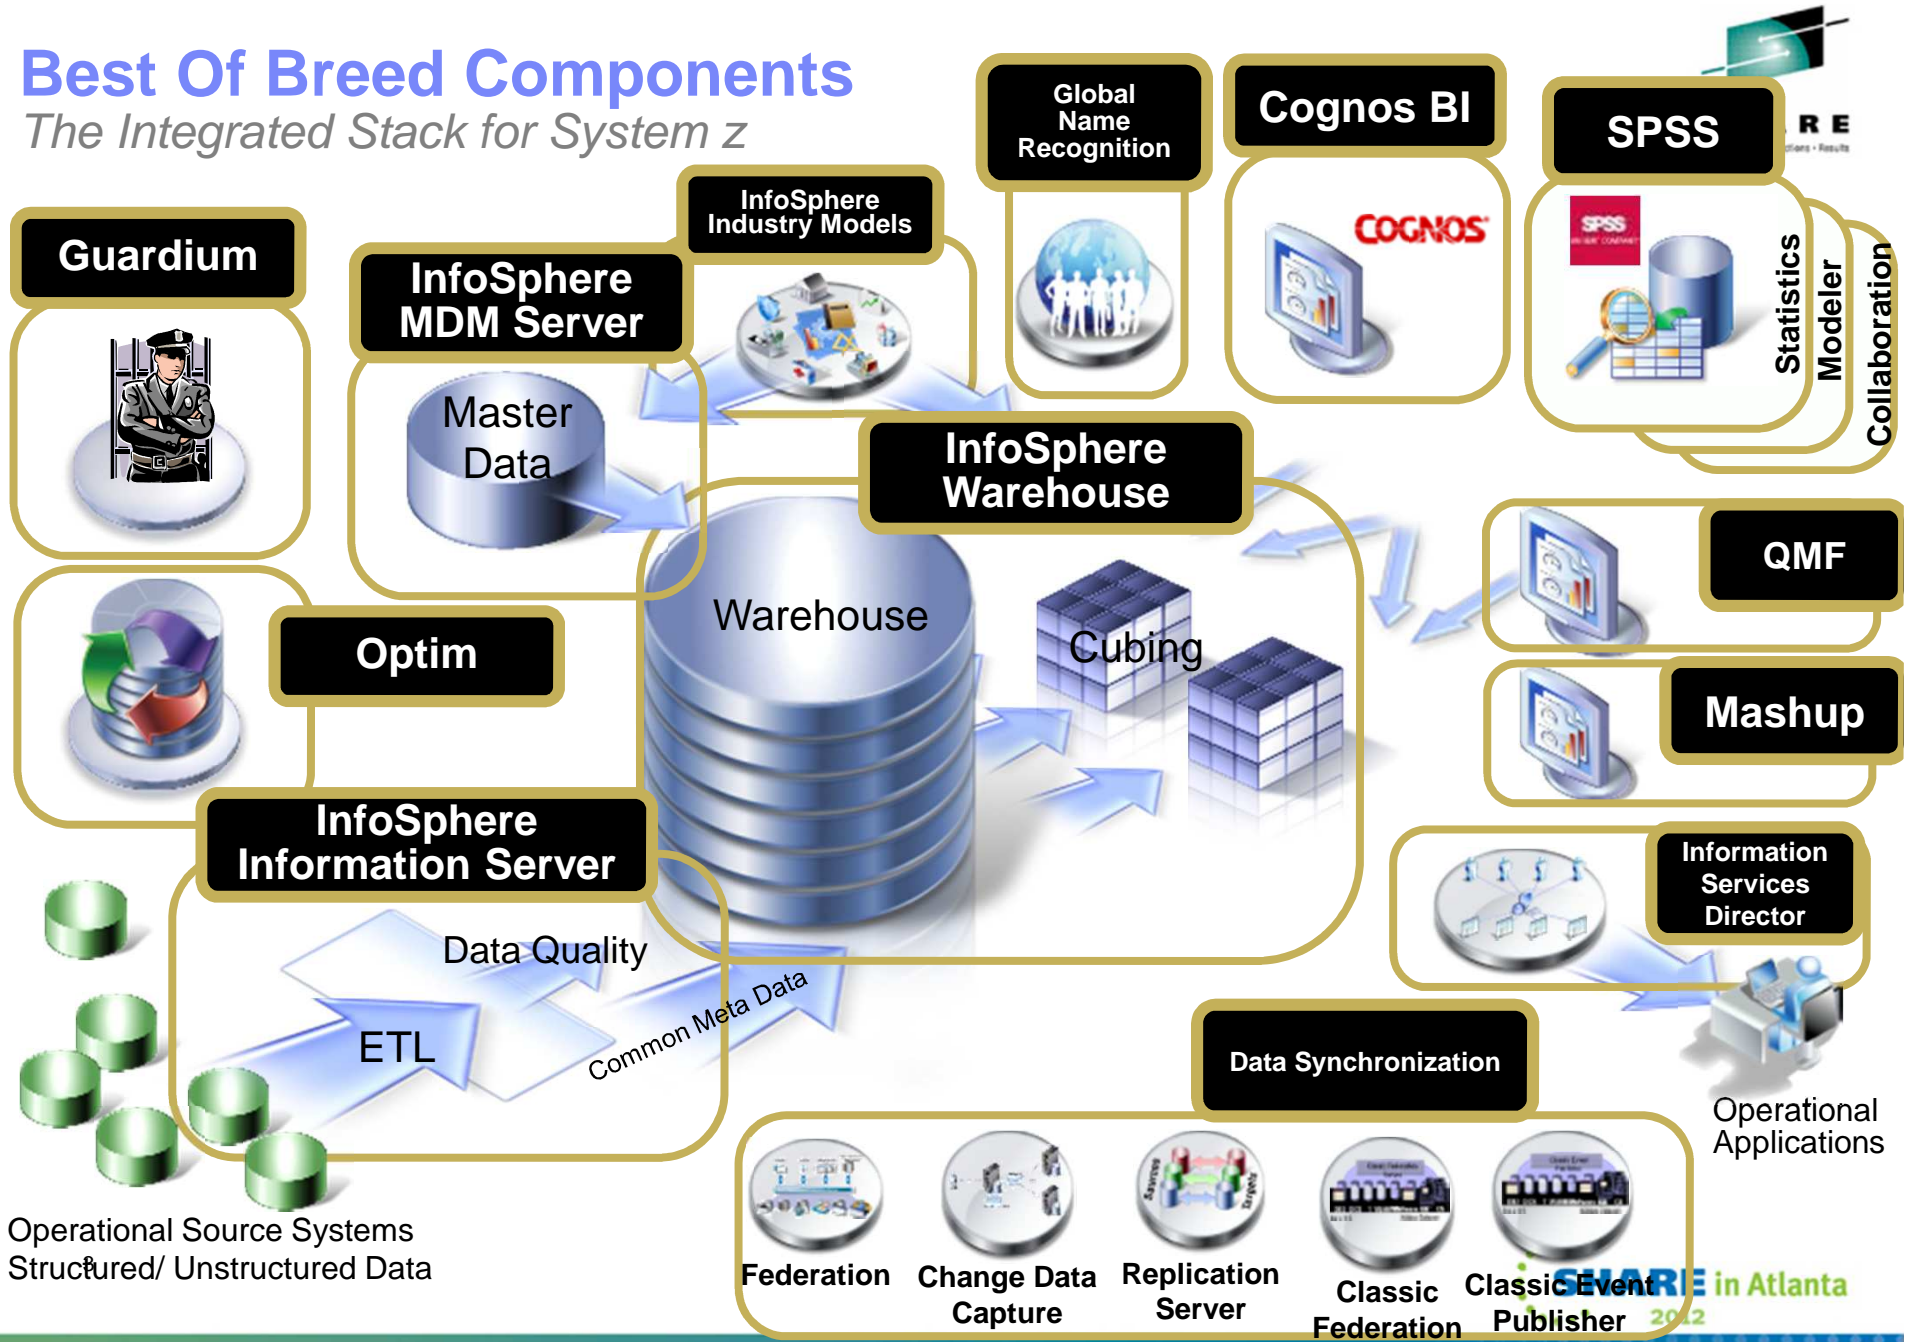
Best Of Breed Components
The Integrated Stack for System z

Global Name Recognition

Cognos BI

SPSS

R E

Guardium

InfoSphere Industry Models

InfoSphere MDM Server

Master Data

COGNOS

SPSS

Statistics

Modeler

Collaboration

InfoSphere Warehouse

Warehouse

Cubing

QMF

Optim

Mashup

InfoSphere Information Server

Information Services Director

Data Quality

ETL

Common Meta Data

Data Synchronization

Operational Applications

Operational Source Systems
Structured/ Unstructured Data

Federation

Change Data Capture

Replication Server

Classic Federation

Classic Event Publisher

SHARE in Atlanta 2012